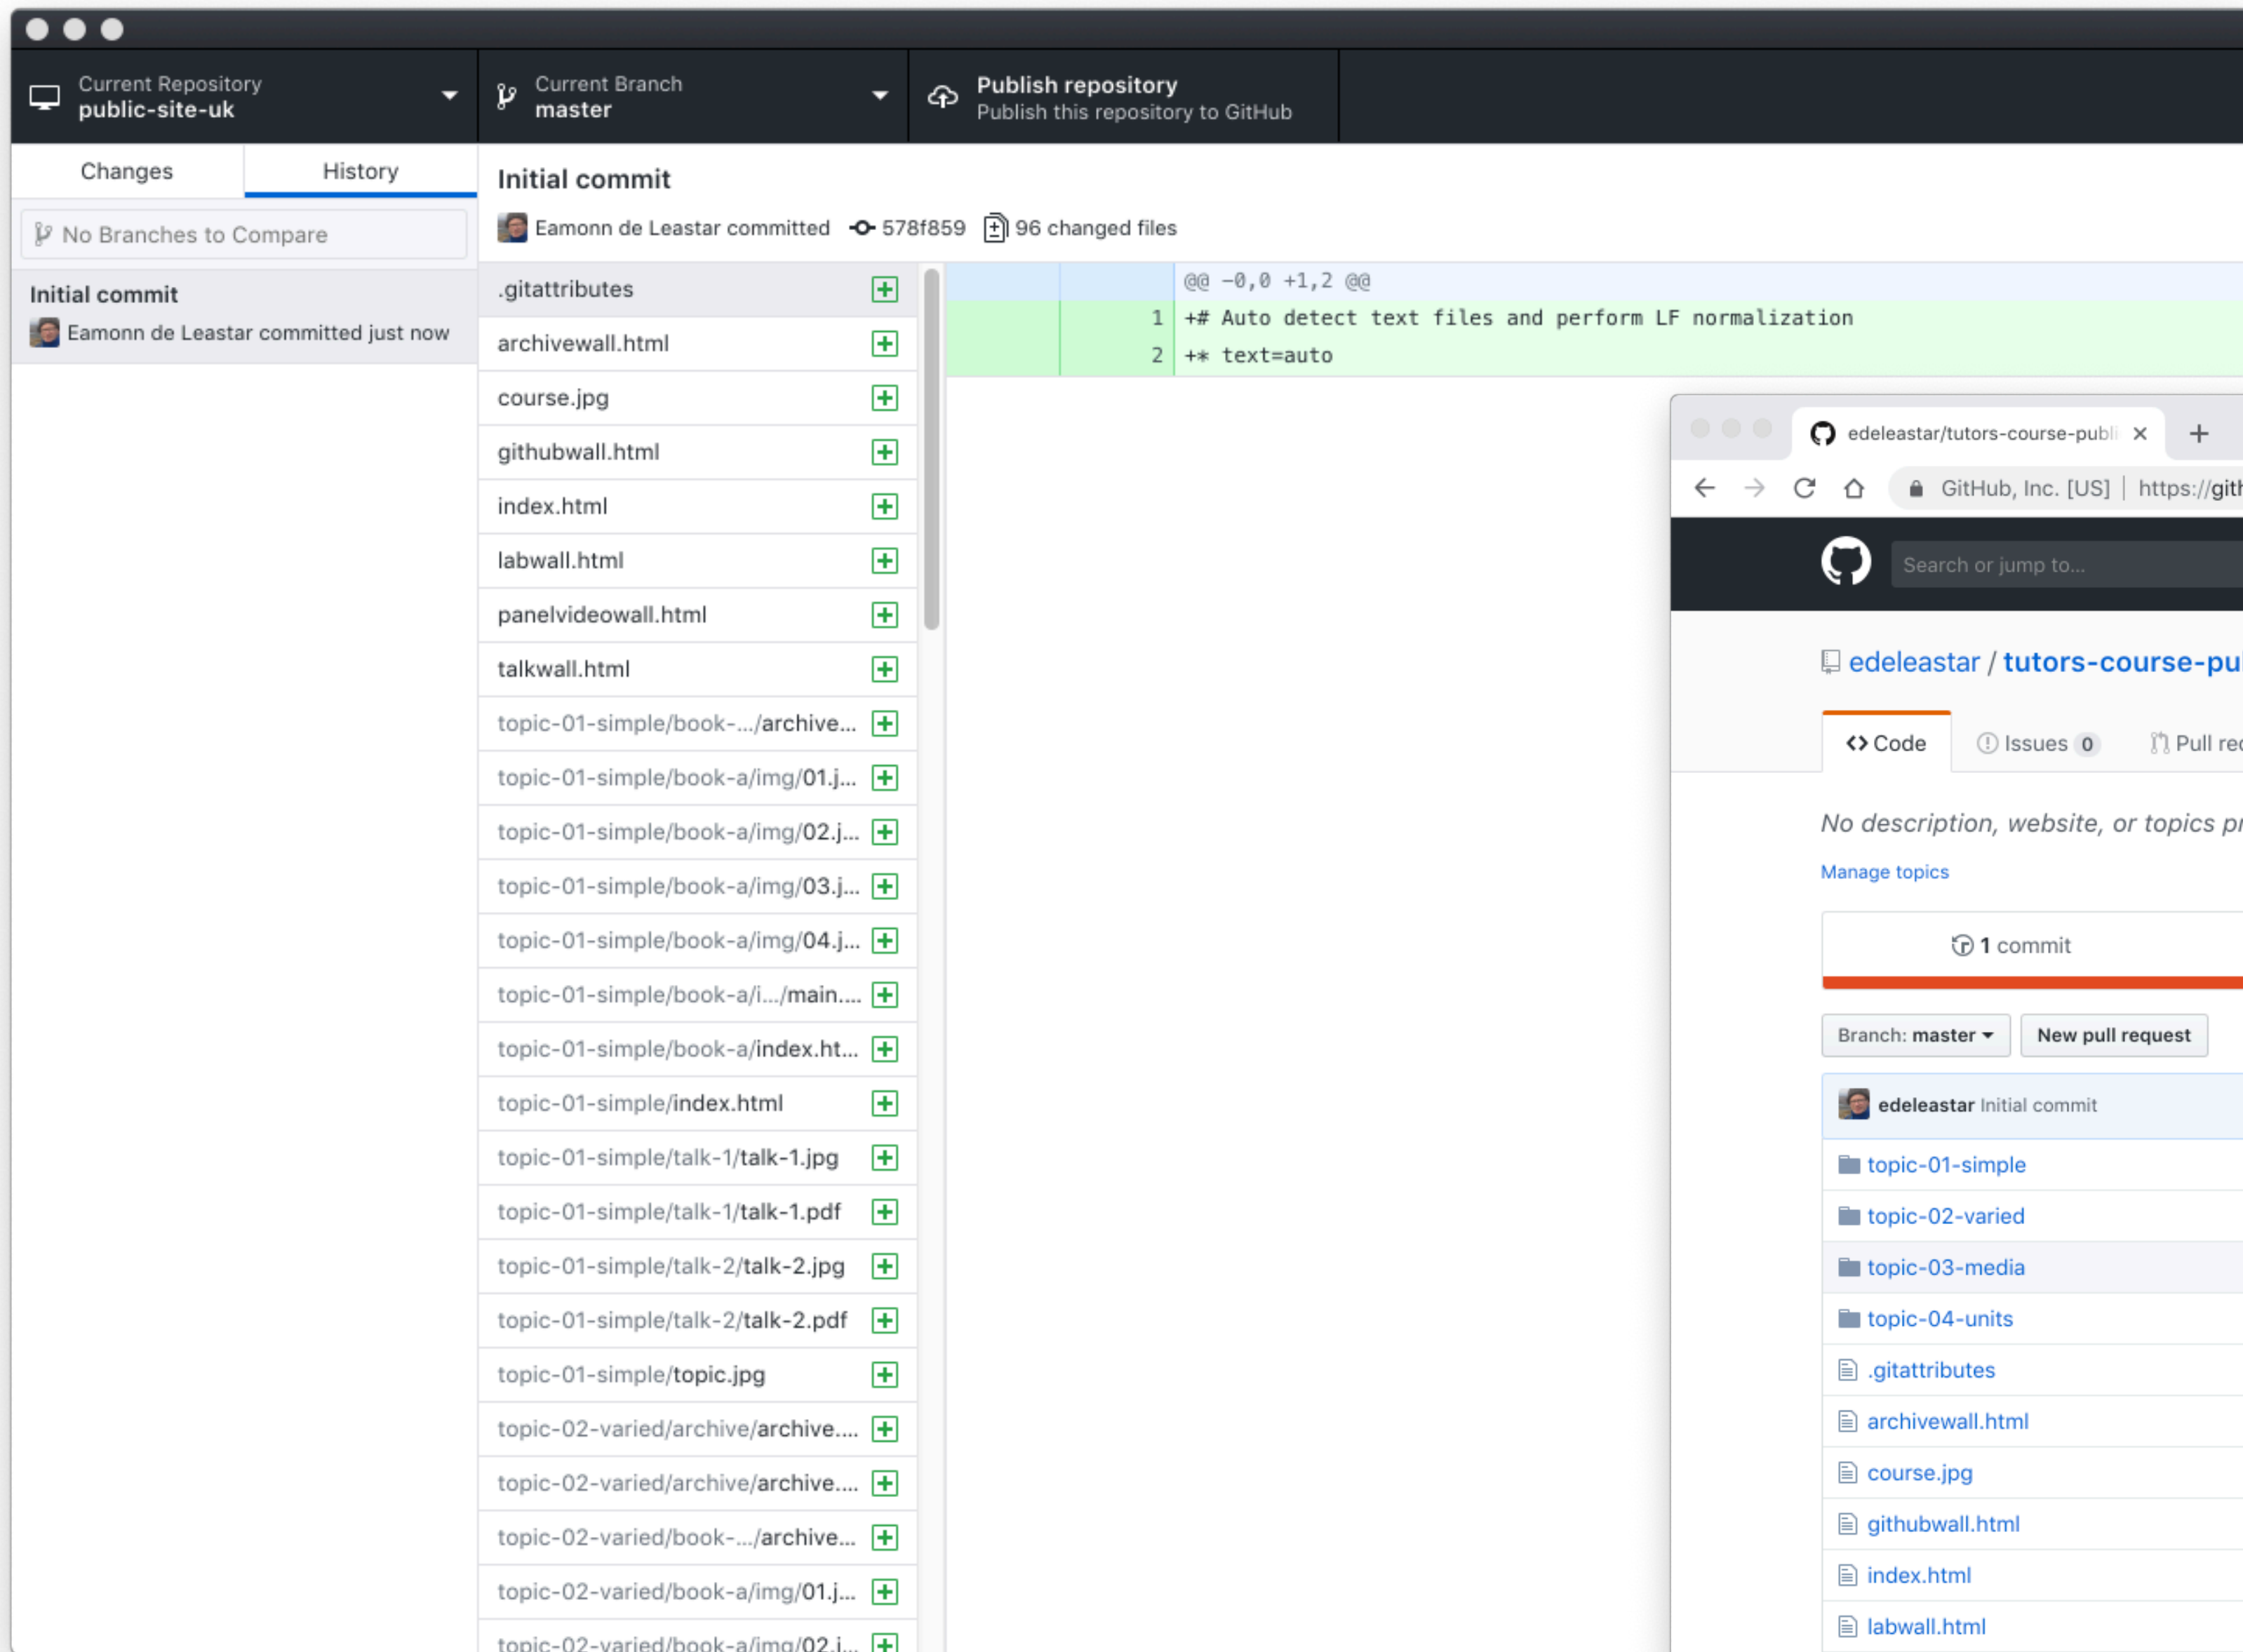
Current Repository
public-site-uk

Current Branch
master

Publish repository
Publish this repository to GitHub

Changes History

No Branches to Compare

Initial commit
Eamonn de Leastar committed just now

Initial commit
Eamonn de Leastar committed 578f859 96 changed files

.gitattributes
archivewall.html
course.jpg
githubwall.html
index.html
labwall.html
panelvideowall.html
talkwall.html
topic-01-simple/book-.../archive...
topic-01-simple/book-a/img/01.j...
topic-01-simple/book-a/img/02.j...
topic-01-simple/book-a/img/03.j...
topic-01-simple/book-a/img/04.j...
topic-01-simple/book-a/i.../main....
topic-01-simple/book-a/index.ht...
topic-01-simple/index.html
topic-01-simple/talk-1/talk-1.jpg
topic-01-simple/talk-1/talk-1.pdf
topic-01-simple/talk-2/talk-2.jpg
topic-01-simple/talk-2/talk-2.pdf
topic-01-simple/topic.jpg
topic-02-varied/archive/archive....
topic-02-varied/archive/archive....
topic-02-varied/book-.../archive...
topic-02-varied/book-a/img/01.j...
topic-02-varied/book-a/img/02.j...

@@ -0,0 +1,2 @@
1 +# Auto detect text files and perform LF normalization
2 +* text=auto

edeleastar/tutors-course-publi ×
GitHub, Inc. [US] | https://gith
Search or jump to...
edeleastar / tutors-course-pu
Code Issues 0 Pull re
No description, website, or topics pr
Manage topics
1 commit
Branch: master New pull request
edeleastar Initial commit
topic-01-simple
topic-02-varied
topic-03-media
topic-04-units
.gitattributes
archivewall.html
course.jpg
githubwall.html
index.html
labwall.html